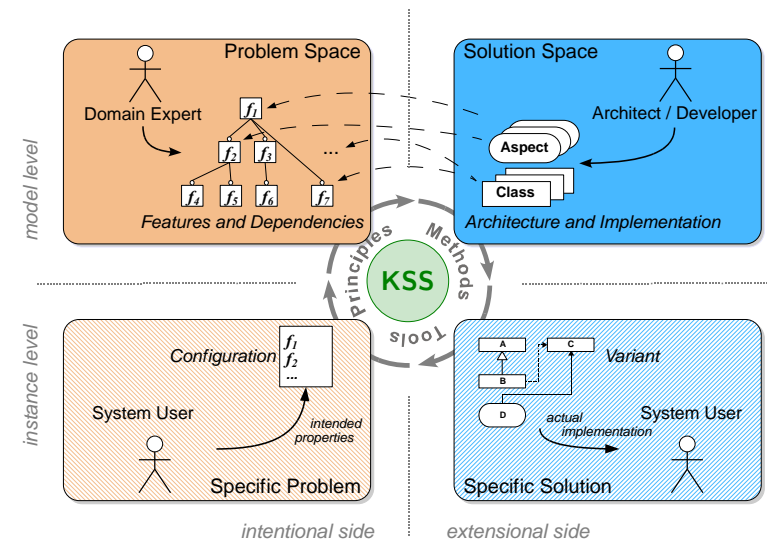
model level

instance level

Problem Space

Domain Expert

$f_1$

$f_2$ $f_3$ ...

$f_4$ $f_5$ $f_6$ $f_7$

Features and Dependencies

Solution Space

Architect / Developer

Aspect

Class

Architecture and Implementation

Principles Methods Tools

KSS

Configuration

$f_1$
$f_2$
...

System User

intended properties

Specific Problem

A C

Variant

B

D

actual implementation

System User

Specific Solution

intentional side

extensional side